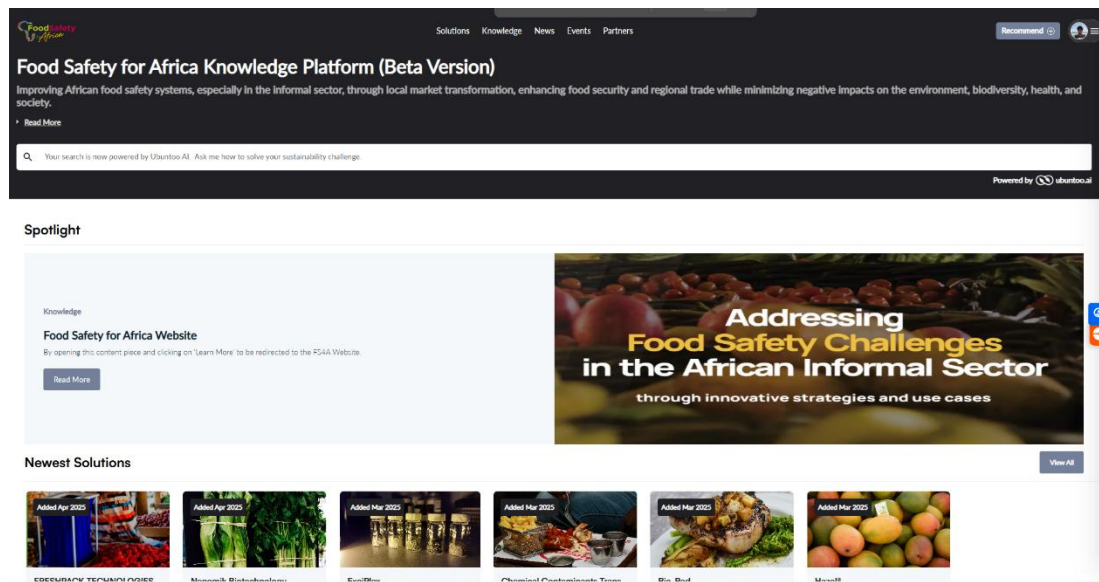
Food Safety Africa

Solutions Knowledge News Events Partners

Recommend

Food Safety for Africa Knowledge Platform (Beta Version)

Improving African food safety systems, especially in the informal sector, through local market transformation, enhancing food security and regional trade while minimizing negative impacts on the environment, biodiversity, health, and society.

Read More

Your search is now powered by Ubuntoo AI. Ask me how to solve your sustainability challenge.

Powered by ubuntoo.ai

Spotlight

Knowledge

Food Safety for Africa Website

By opening this content piece and clicking on 'Learn More' to be redirected to the FS4A Website.

Read More

Addressing Food Safety Challenges in the African Informal Sector

through innovative strategies and use cases

Newest Solutions

View All

Added Apr 2025

Added Apr 2025

Added Mar 2025

Added Mar 2025

Added Mar 2025

Added Mar 2025

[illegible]